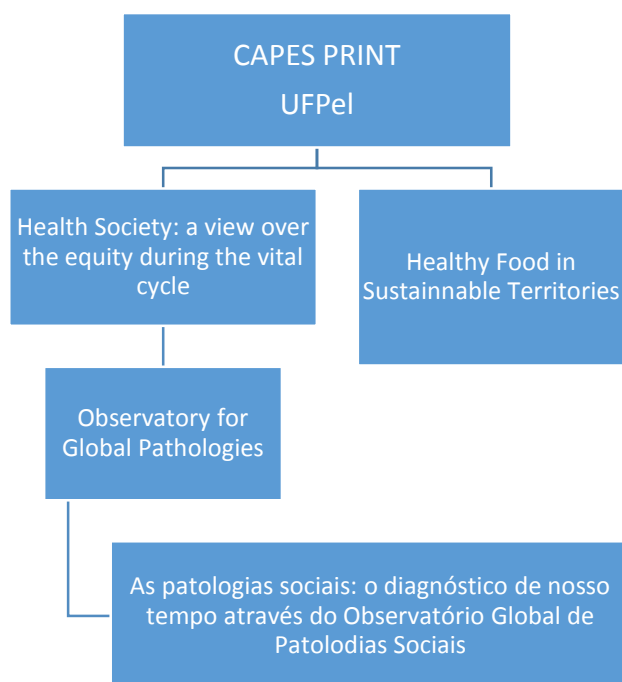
CAPES PRINT
UFPel

Health Society: a view over the equity during the vital cycle

Healthy Food in Sustainnable Territories

Observatory for Global Pathologies

As patologias sociais: o diagnóstico de nosso tempo através do Observatório Global de Patolodias Sociais